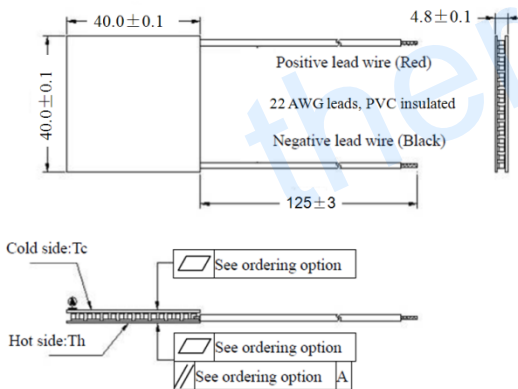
40.0±0.1

4.8±0.1

40.0±0.1

Positive lead wire (Red)

22 AWG leads, PVC insulated

Negative lead wire (Black)

125±3

ther

Cold side:Tc

See ordering option

Hot side:Th

See ordering option

See ordering option A